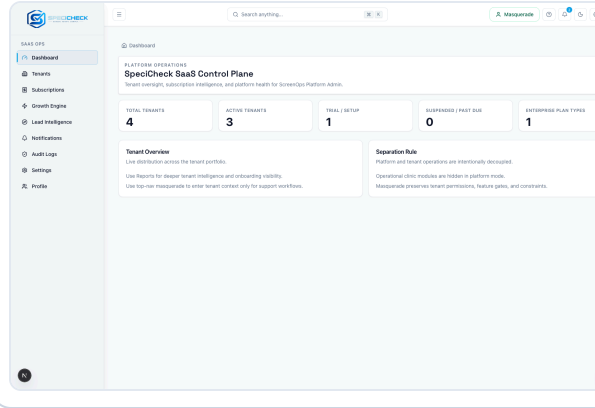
SPECICHECK

SAAS OPS

Dashboard

Tenants

Subscriptions

Growth Engine

Lead Intelligence

Notifications

Audit Logs

Settings

Profile

Search anything...

⌘ K

Masquerade

Dashboard

PLATFORM OPERATIONS

SpeciCheck SaaS Control Plane

Tenant oversight, subscription intelligence, and platform health for ScreenOps Platform Admin.

| TOTAL TENANTS | ACTIVE TENANTS | TRIAL / SETUP | SUSPENDED / PAST DUE | ENTERPRISE PLAN TYPES |
|---|---|---|---|---|
| 4 | 3 | 1 | 0 | 1 |

Tenant Overview

Live distribution across the tenant portfolio.

Use Reports for deeper tenant intelligence and onboarding visibility.

Use top-nav masquerade to enter tenant context only for support workflows.

Separation Rule

Platform and tenant operations are intentionally decoupled.

Operational clinic modules are hidden in platform mode.

Masquerade preserves tenant permissions, feature gates, and constraints.